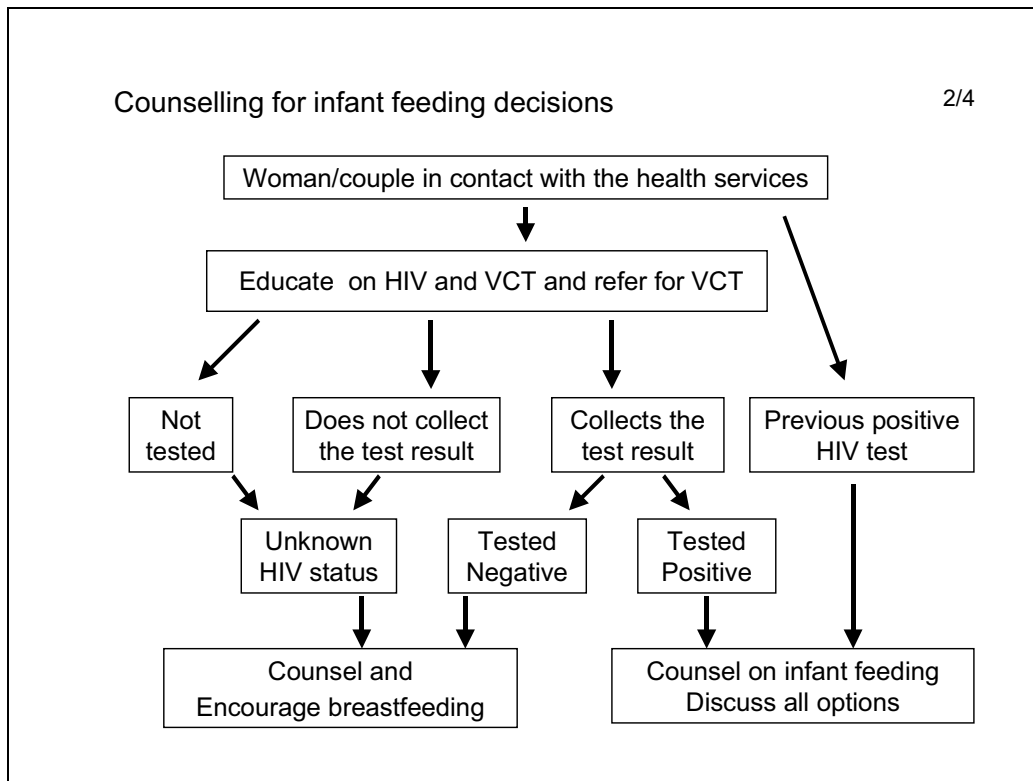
Counselling for infant feeding decisions

2/4

Woman/couple in contact with the health services

Educate on HIV and VCT and refer for VCT

Not tested

Does not collect the test result

Collects the test result

Previous positive HIV test

Unknown HIV status

Tested Negative

Tested Positive

Counsel and Encourage breastfeeding

Counsel on infant feeding
Discuss all options